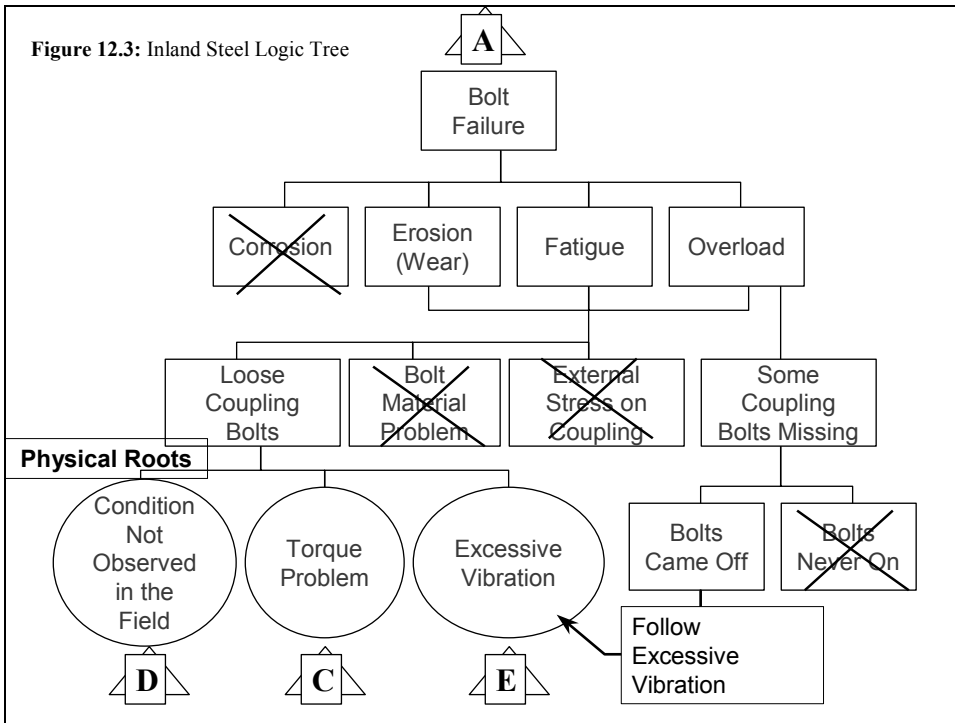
**Figure 12.3:** Inland Steel Logic Tree

A

Bolt Failure

Corrosion

Erosion (Wear)

Fatigue

Overload

Loose Coupling Bolts

Bolt Material Problem

External Stress on Coupling

Some Coupling Bolts Missing

**Physical Roots**

Condition Not Observed in the Field

Torque Problem

Excessive Vibration

Bolts Came Off

Bolts Never On

Follow Excessive Vibration

D

C

E